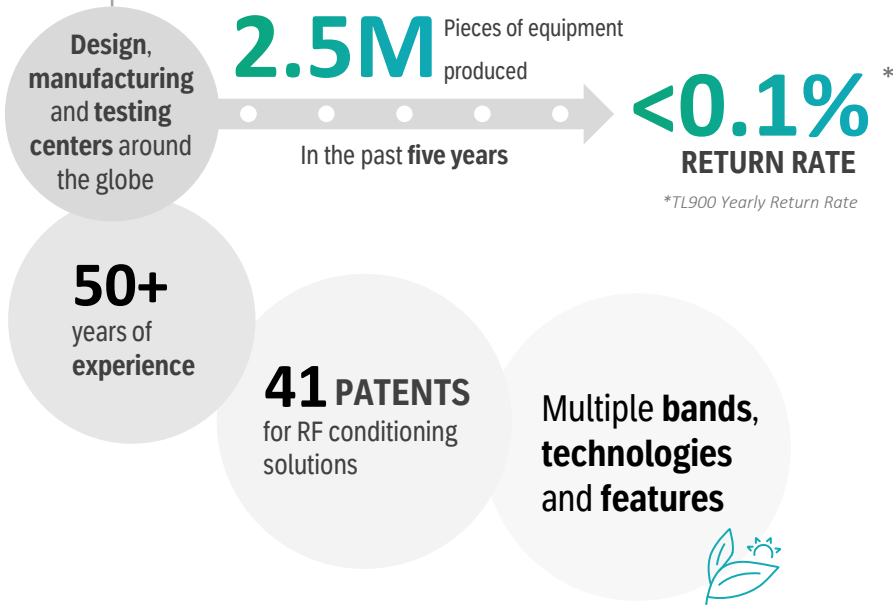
Design, manufacturing and testing centers around the globe

2.5M Pieces of equipment produced

In the past five years

<0.1% *
RETURN RATE

*TL900 Yearly Return Rate

50+
years of experience

41 PATENTS
for RF conditioning solutions

Multiple bands, technologies and features